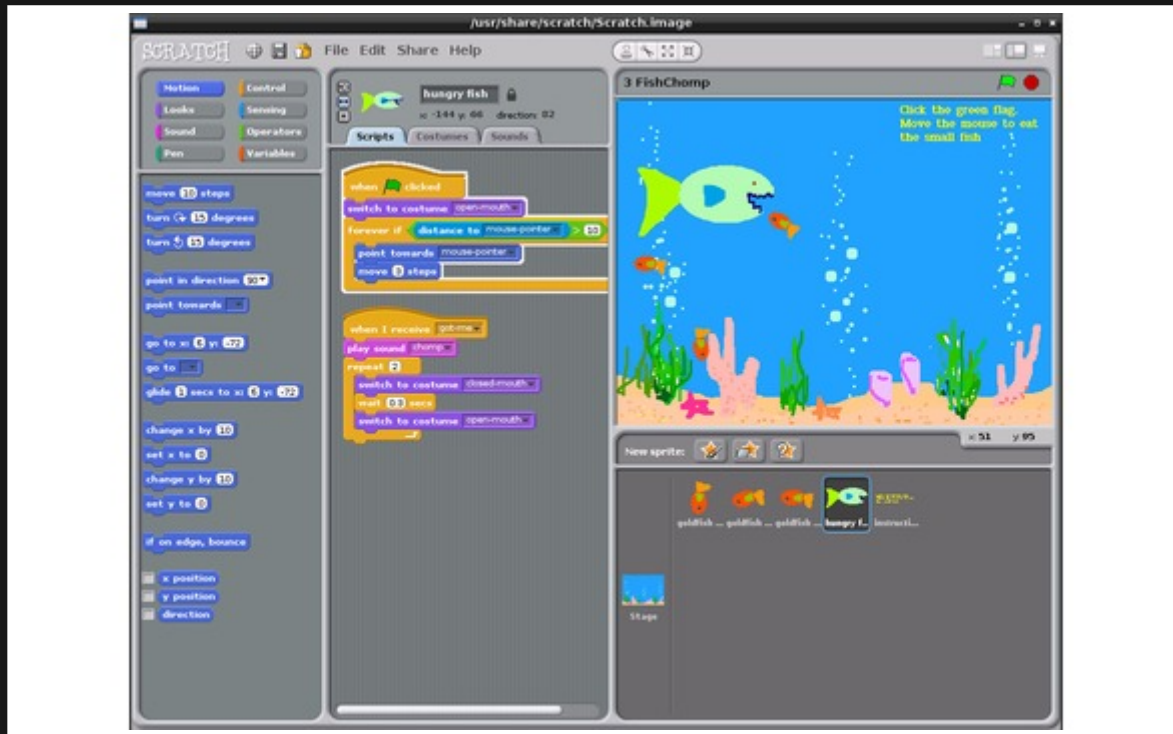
/usr/share/scratch/Scratch.image

SCRATCH File Edit Share Help

Motion Control
Looks Sensing
Sound Operators
Pen Variables

move 10 steps
turn 15 degrees
turn 15 degrees
point in direction 90
point towards
go to x: 6 y: -72
go to
glide 1 secs to x: 6 y: -72
change x by 10
set x to 0
change y by 10
set y to 0
if on edge, bounce
x position
y position
direction

hungry fish
x: -144 y: 66 direction: 82
Scripts Costumes Sounds

when clicked
switch to costume open-mouth
forever if distance to mouse-pointer > 10
point towards mouse-pointer
move 3 steps

when I receive got-me
play sound chomp
repeat 2
switch to costume closed-mouth
wait 0.3 secs
switch to costume open-mouth

3 FishChomp
Click the green flag.
Move the mouse to eat the small fish

x: 51 y: 95
New sprite:
goldfish ... goldfish ... goldfish ... hungry f... instructi...
Stage